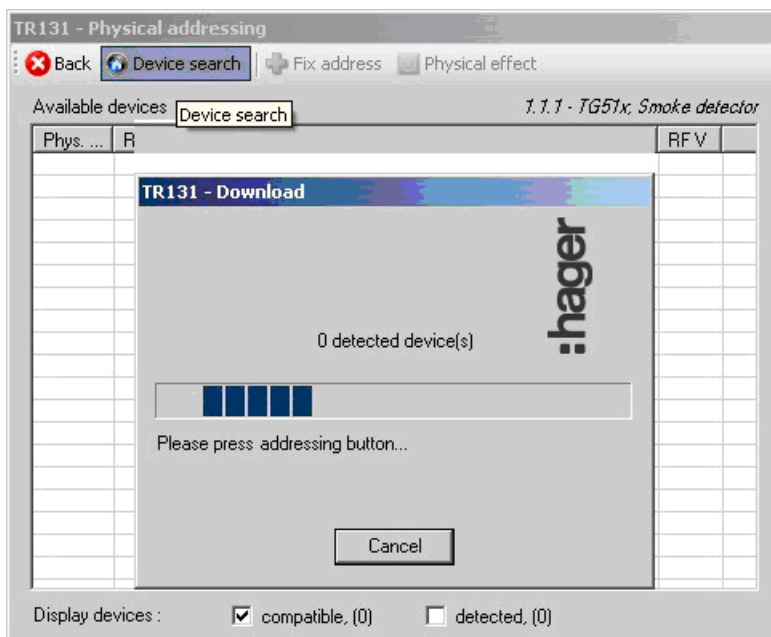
TR131 - Physical addressing

Back Device search Fix address Physical effect

Available devices Device search 1.1.1 - TG51x, Smoke detector

Phys. ... R RF V

TR131 - Download

:hager

0 detected device(s)

Please press addressing button...

Cancel

Display devices : compatible, (0) detected, (0)